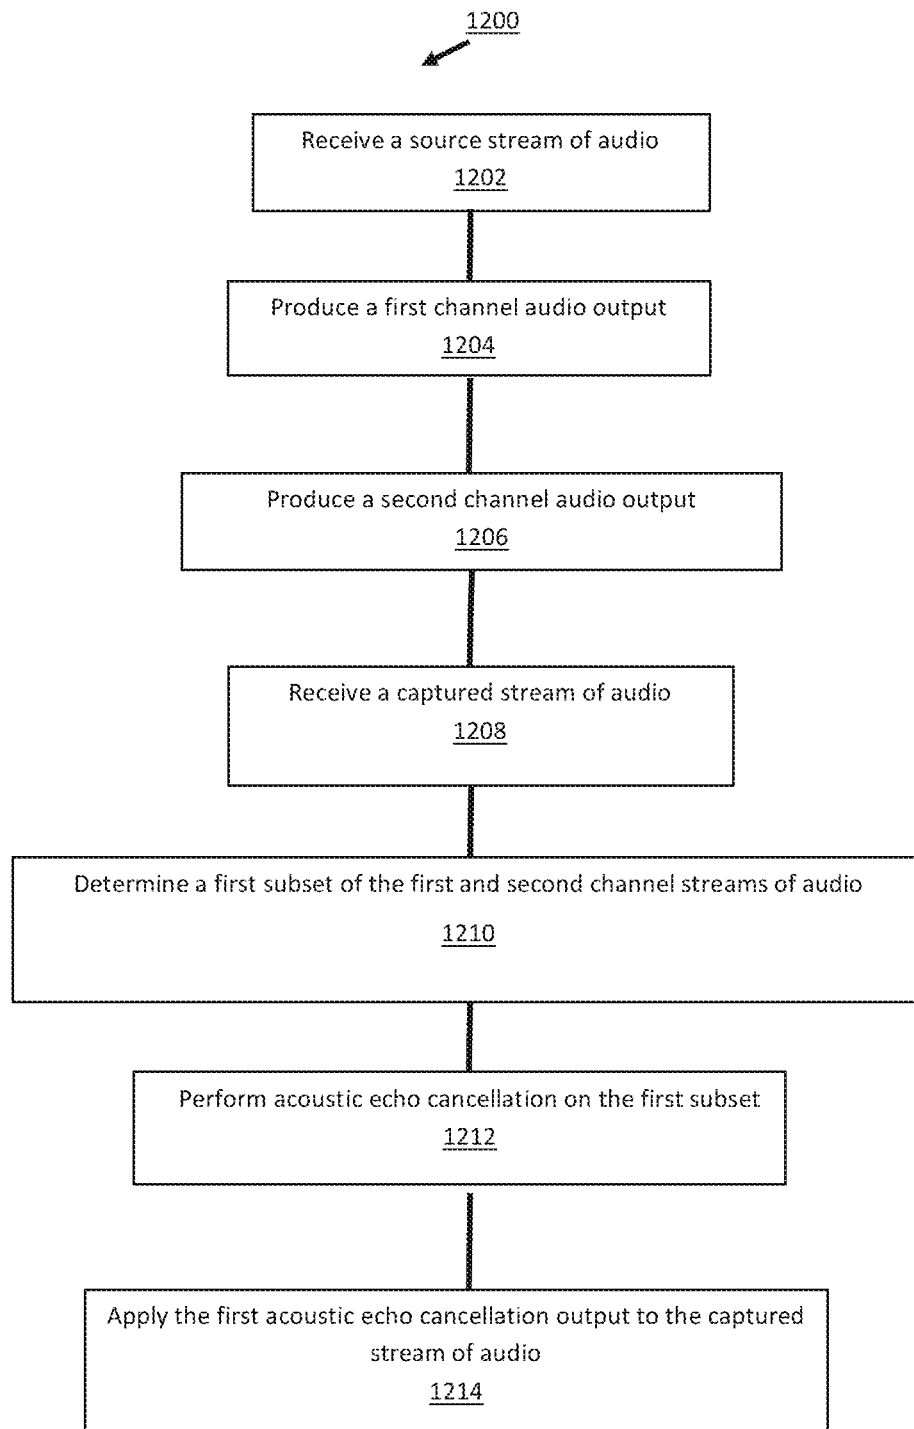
1200

Receive a source stream of audio
1202

Produce a first channel audio output
1204

Produce a second channel audio output
1206

Receive a captured stream of audio
1208

Determine a first subset of the first and second channel streams of audio
1210

Perform acoustic echo cancellation on the first subset
1212

Apply the first acoustic echo cancellation output to the captured stream of audio
1214